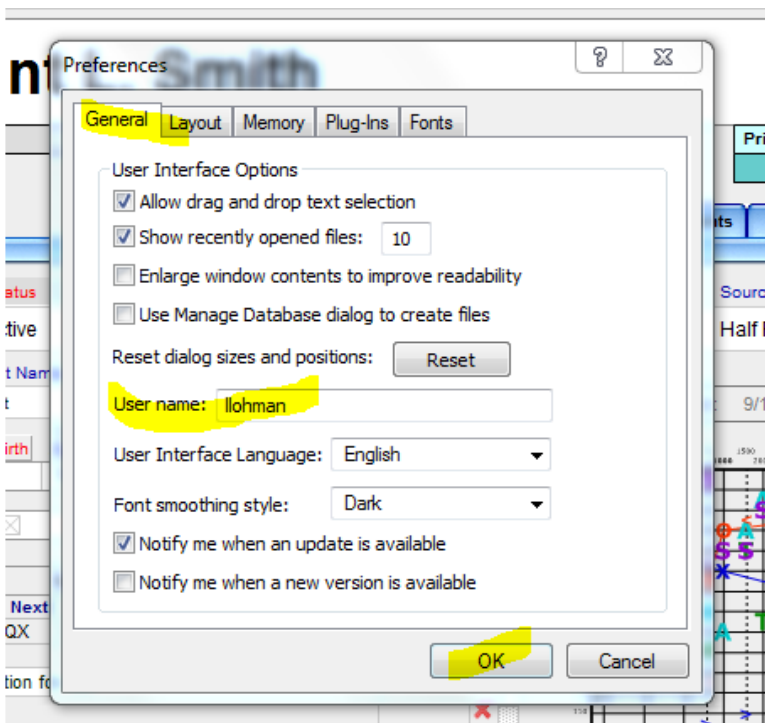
nt

Preferences

?

General Layout Memory Plug-Ins Fonts

User Interface Options

Allow drag and drop text selection

Show recently opened files: 10

Enlarge window contents to improve readability

Use Manage Database dialog to create files

Reset dialog sizes and positions: Reset

User name: llohman

User Interface Language: English

Font smoothing style: Dark

Notify me when an update is available

Notify me when a new version is available

OK Cancel

atus
tive
t Nam
t
irth
Next
QX
tion fo

Pri
nts
Sourc
Half
9/1